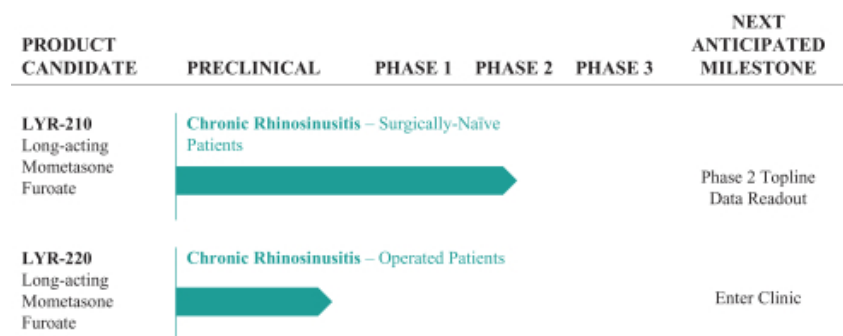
| PRODUCT CANDIDATE | PRECLINICAL | PHASE 1 | PHASE 2 | PHASE 3 | NEXT ANTICIPATED MILESTONE |
|---|---|---|---|---|---|
| **LYR-210** Long-acting Mometasone Furoate | **Chronic Rhinosinusitis** – Surgically-Naïve Patients | | | | Phase 2 Topline Data Readout |
| **LYR-220** Long-acting Mometasone Furoate | **Chronic Rhinosinusitis** – Operated Patients | | | | Enter Clinic |